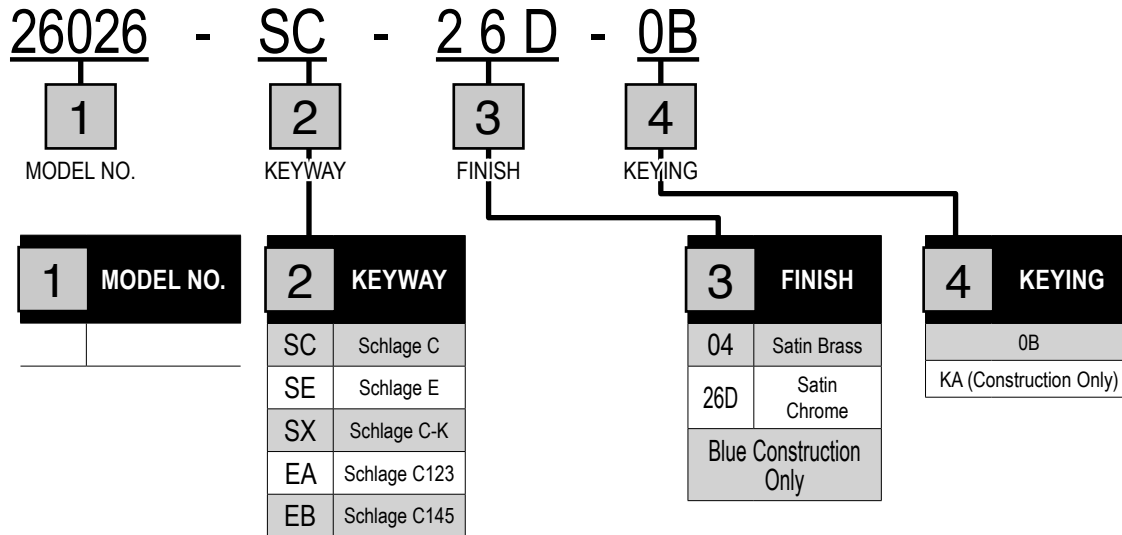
26026 - SC - 2 6 D - 0B

1 MODEL NO.
2 KEYWAY
3 FINISH
4 KEYING

| 1 | MODEL NO. |
|---|---|
| | |

| 2 | KEYWAY |
|---|---|
| SC | Schlage C |
| SE | Schlage E |
| SX | Schlage C-K |
| EA | Schlage C123 |
| EB | Schlage C145 |

| 3 | FINISH |
|---|---|
| 04 | Satin Brass |
| 26D | Satin Chrome |
| Blue Construction Only | |

| 4 | KEYING |
|---|---|
| 0B | |
| KA (Construction Only) | |